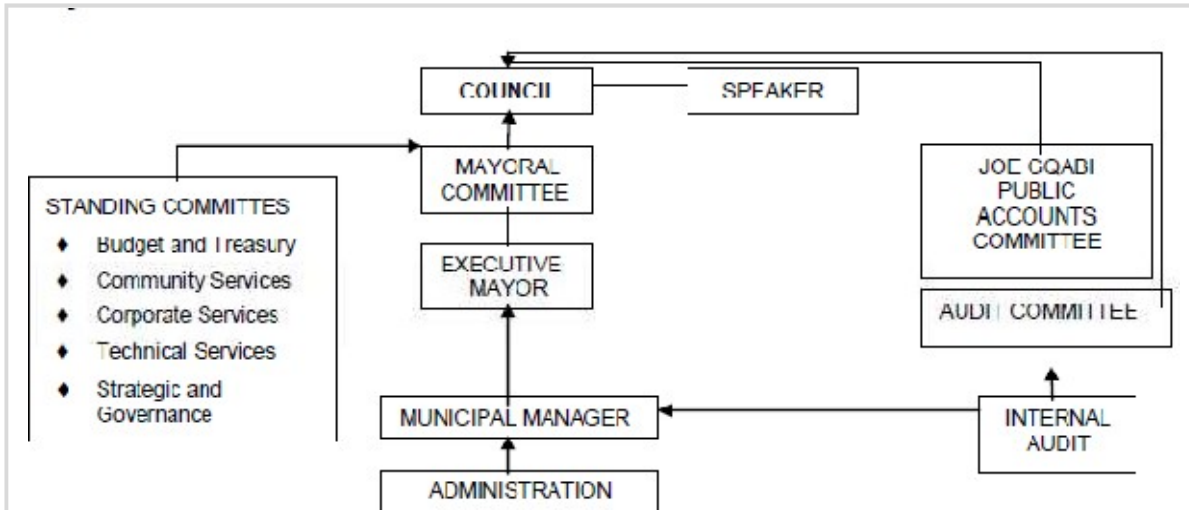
COUNCIL

SPEAKER

MAYORAL COMMITTEE

STANDING COMMITTES

- Budget and Treasury
- Community Services
- Corporate Services
- Technical Services
- Strategic and Governance

EXECUTIVE MAYOR

JOE GQABI PUBLIC ACCOUNTS COMMITTEE

AUDIT COMMITTEE

MUNICIPAL MANAGER

INTERNAL AUDIT

ADMINISTRATION